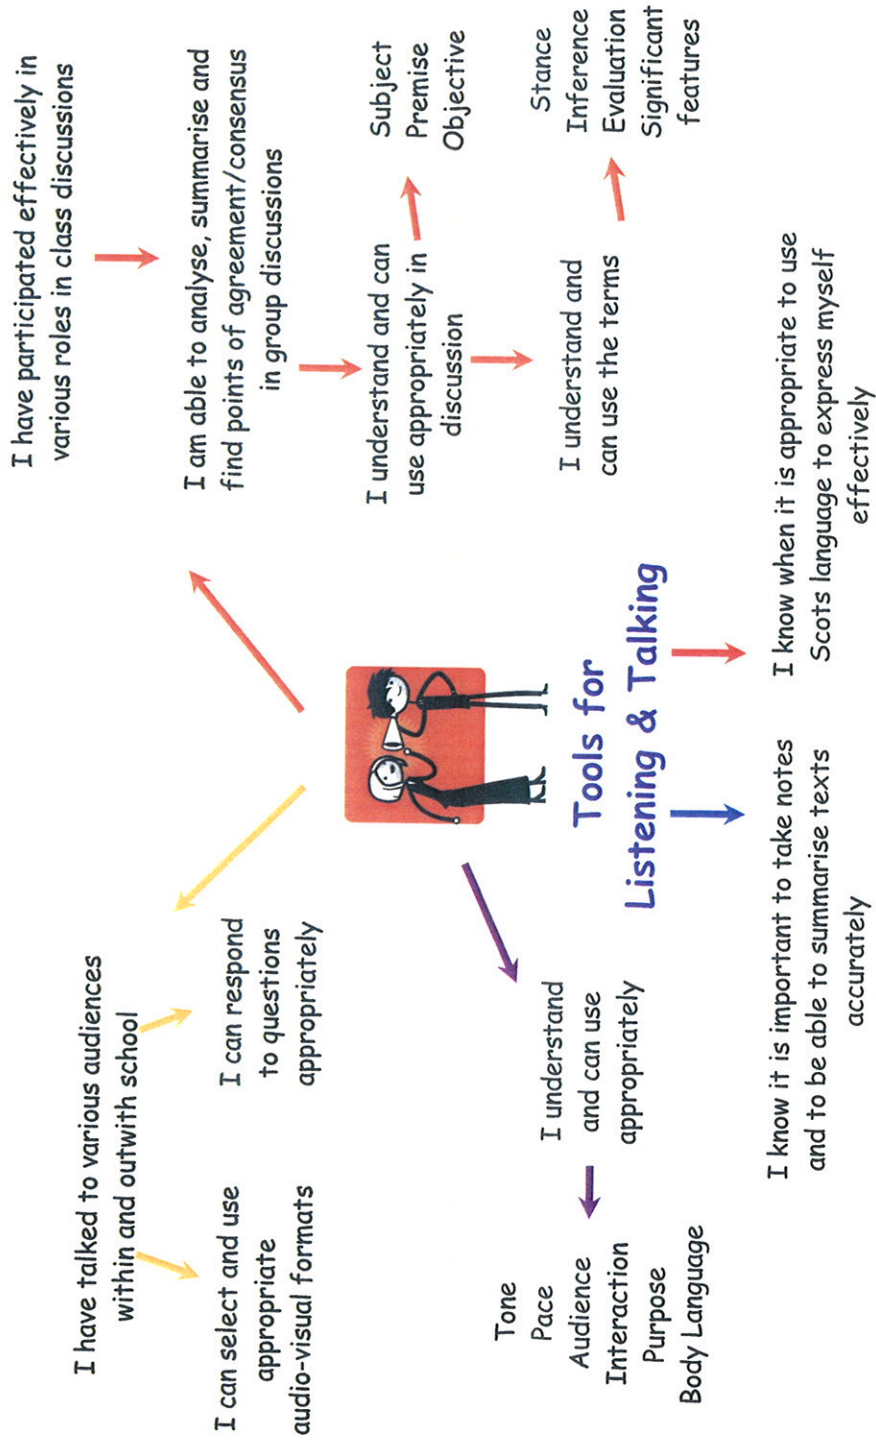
Tools for Listening & Talking

I have participated effectively in various roles in class discussions

I am able to analyse, summarise and find points of agreement/consensus in group discussions

I understand and can use appropriately in discussion

Subject
Premise
Objective

I understand and can use the terms

Stance
Inference
Evaluation
Significant features

I know when it is appropriate to use Scots language to express myself effectively

I know it is important to take notes and to be able to summarise texts accurately

I understand and can use appropriately

Tone
Pace
Audience
Interaction
Purpose
Body Language

I have talked to various audiences within and outwith school

I can respond to questions appropriately

I can select and use appropriate audio-visual formats